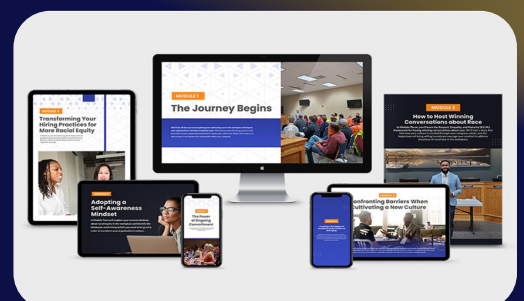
MODULE 1
The Journey Begins

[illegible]
Transforming Your Hiring Practices for More Racial Equity

MODULE 2
How to Host Winning Conversations about Race

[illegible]
Adopting a Self-Awareness Mindset

The Power of Ongoing Commitment

Confronting Barriers When Cultivating a New Culture